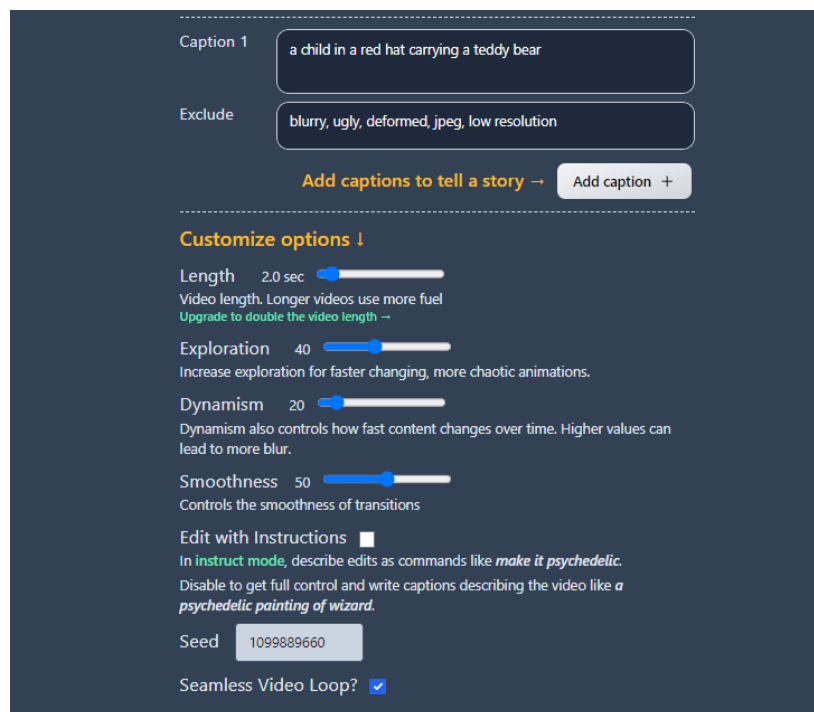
Caption 1

a child in a red hat carrying a teddy bear

Exclude

blurry, ugly, deformed, jpeg, low resolution

Add captions to tell a story → Add caption +

Customize options ↓

Length 2.0 sec

Video length. Longer videos use more fuel

Upgrade to double the video length →

Exploration 40

Increase exploration for faster changing, more chaotic animations.

Dynamism 20

Dynamism also controls how fast content changes over time. Higher values can lead to more blur.

Smoothness 50

Controls the smoothness of transitions

Edit with Instructions

In instruct mode, describe edits as commands like ***make it psychedelic***.

Disable to get full control and write captions describing the video like ***a psychedelic painting of wizard***.

Seed 1099889660

Seamless Video Loop?